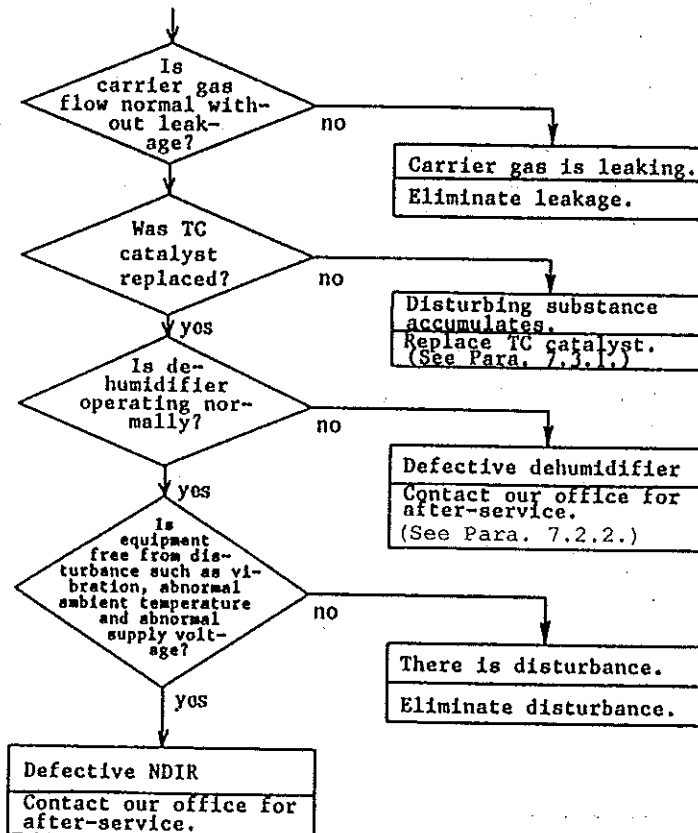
Is carrier gas flow normal without leakage?

no

Carrier gas is leaking.

Eliminate leakage.

Was TC catalyst replaced?

no

Disturbing substance accumulates.

Replace TC catalyst. (See Para. 7.3.1.)

yes

Is dehumidifier operating normally?

no

Defective dehumidifier

Contact our office for after-service. (See Para. 7.2.2.)

yes

Is equipment free from disturbance such as vibration, abnormal ambient temperature and abnormal supply voltage?

no

There is disturbance.

Eliminate disturbance.

yes

Defective NDIR

Contact our office for after-service.